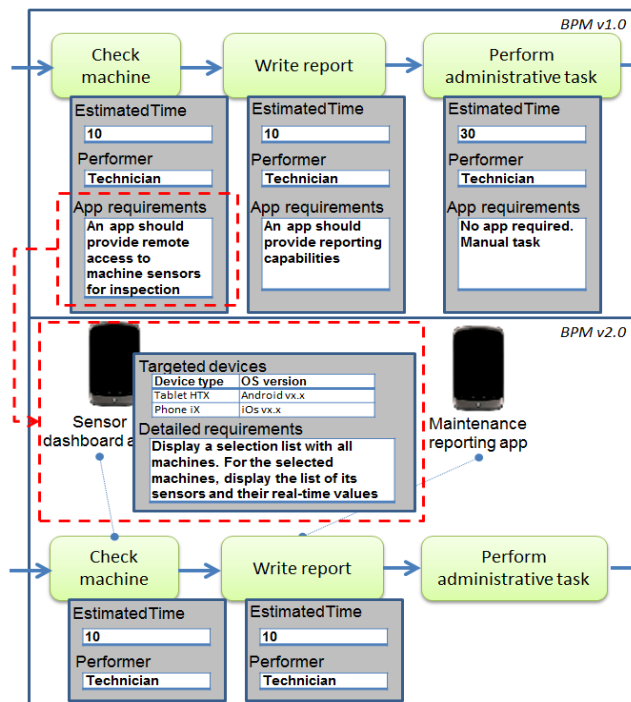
BPM v1.0

Check machine

Write report

Perform administrative task

EstimatedTime
10
Performer
Technician
App requirements
An app should provide remote access to machine sensors for inspection

EstimatedTime
10
Performer
Technician
App requirements
An app should provide reporting capabilities

EstimatedTime
30
Performer
Technician
App requirements
No app required. Manual task

BPM v2.0

Sensor dashboard a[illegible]

Targeted devices

| Device type | OS version |
|---|---|
| Tablet HTX | Android vx.x |
| Phone iX | iOs vx.x |

Detailed requirements
Display a selection list with all machines. For the selected machines, display the list of its sensors and their real-time values

Maintenance reporting app

Check machine

Write report

Perform administrative task

EstimatedTime
10
Performer
Technician

EstimatedTime
10
Performer
Technician